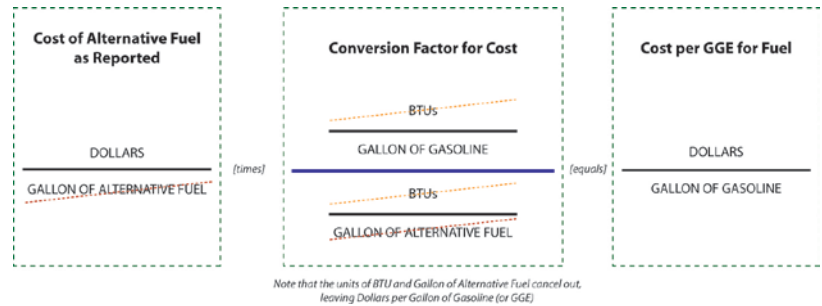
Cost of Alternative Fuel as Reported

DOLLARS

GALLON OF ALTERNATIVE FUEL

[times]

Conversion Factor for Cost

BTUs

GALLON OF GASOLINE

BTUs

GALLON OF ALTERNATIVE FUEL

[equals]

Cost per GGE for Fuel

DOLLARS

GALLON OF GASOLINE

Note that the units of BTU and Gallon of Alternative Fuel cancel out, leaving Dollars per Gallon of Gasoline (or GGE)